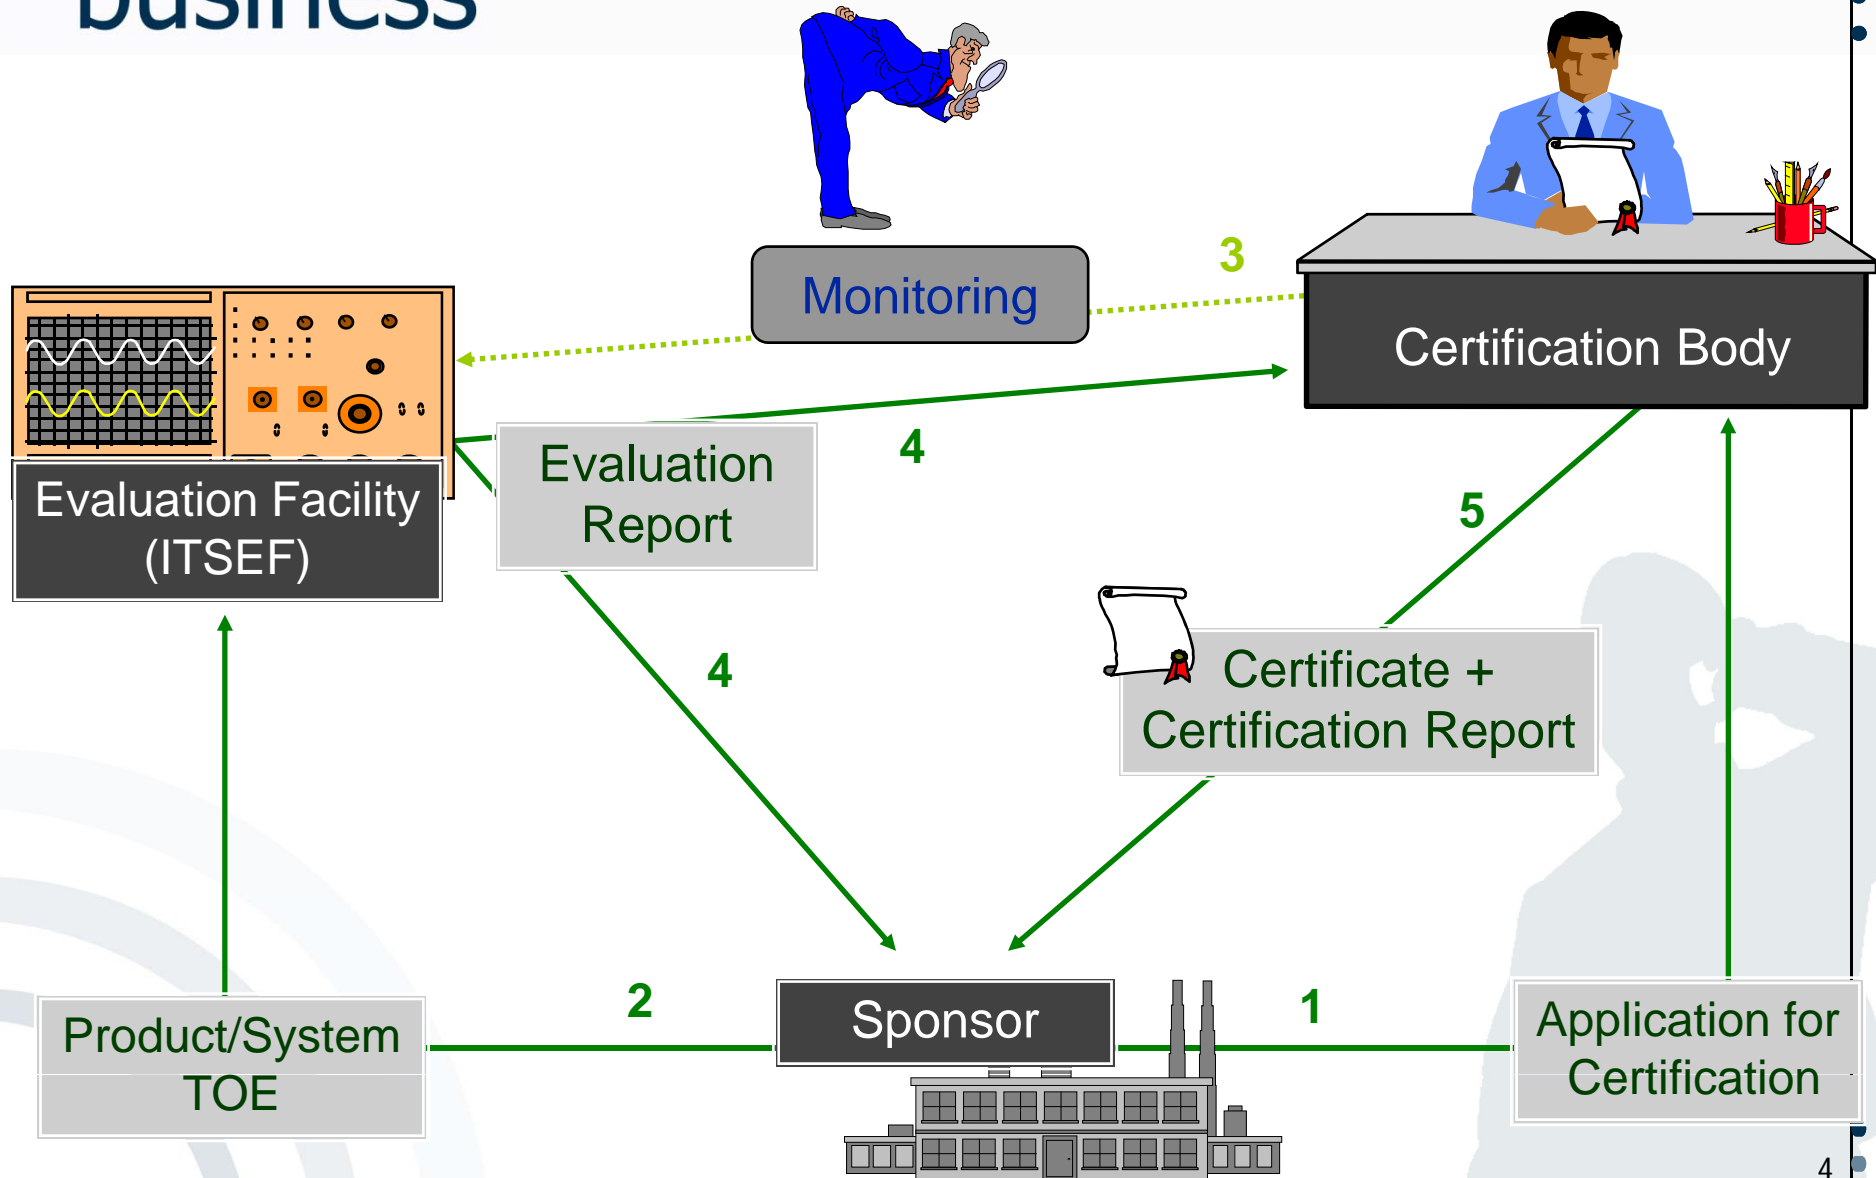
business

Monitoring

3

Certification Body

Evaluation Facility (ITSEF)

Evaluation Report

4

5

4

Certificate + Certification Report

2

Sponsor

1

Product/System TOE

Application for Certification

4